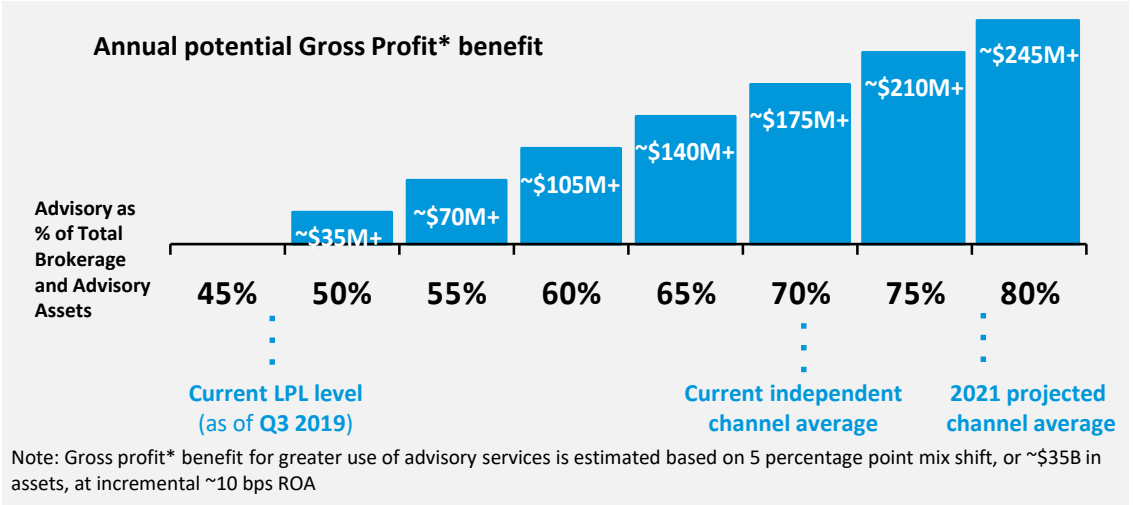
Annual potential Gross Profit* benefit

~$245M+

~$210M+

~$175M+

~$140M+

~$105M+

~$70M+

~$35M+

Advisory as % of Total Brokerage and Advisory Assets

45% 50% 55% 60% 65% 70% 75% 80%

Current LPL level (as of Q3 2019)

Current independent channel average

2021 projected channel average

Note: Gross profit* benefit for greater use of advisory services is estimated based on 5 percentage point mix shift, or ~$35B in assets, at incremental ~10 bps ROA